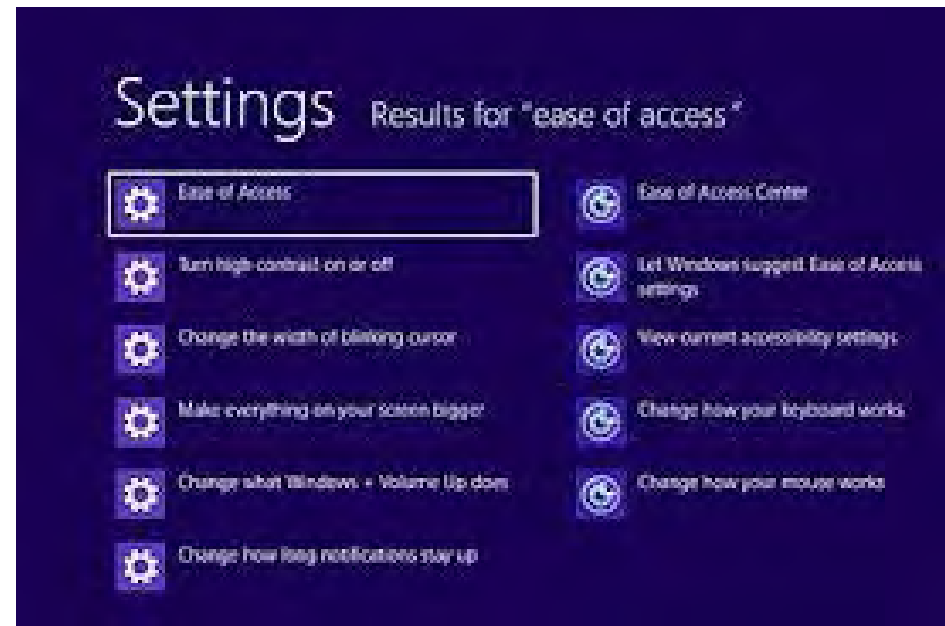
Settings Results for "ease of access"

Ease of Access

Turn high contrast on or off

Change the width of blinking cursor

Make everything on your screen bigger

Change what Windows + Volume Up does

Change how long notifications stay up

Ease of Access Center

Let Windows suggest Ease of Access settings

View current accessibility settings

Change how your keyboard works

Change how your mouse works